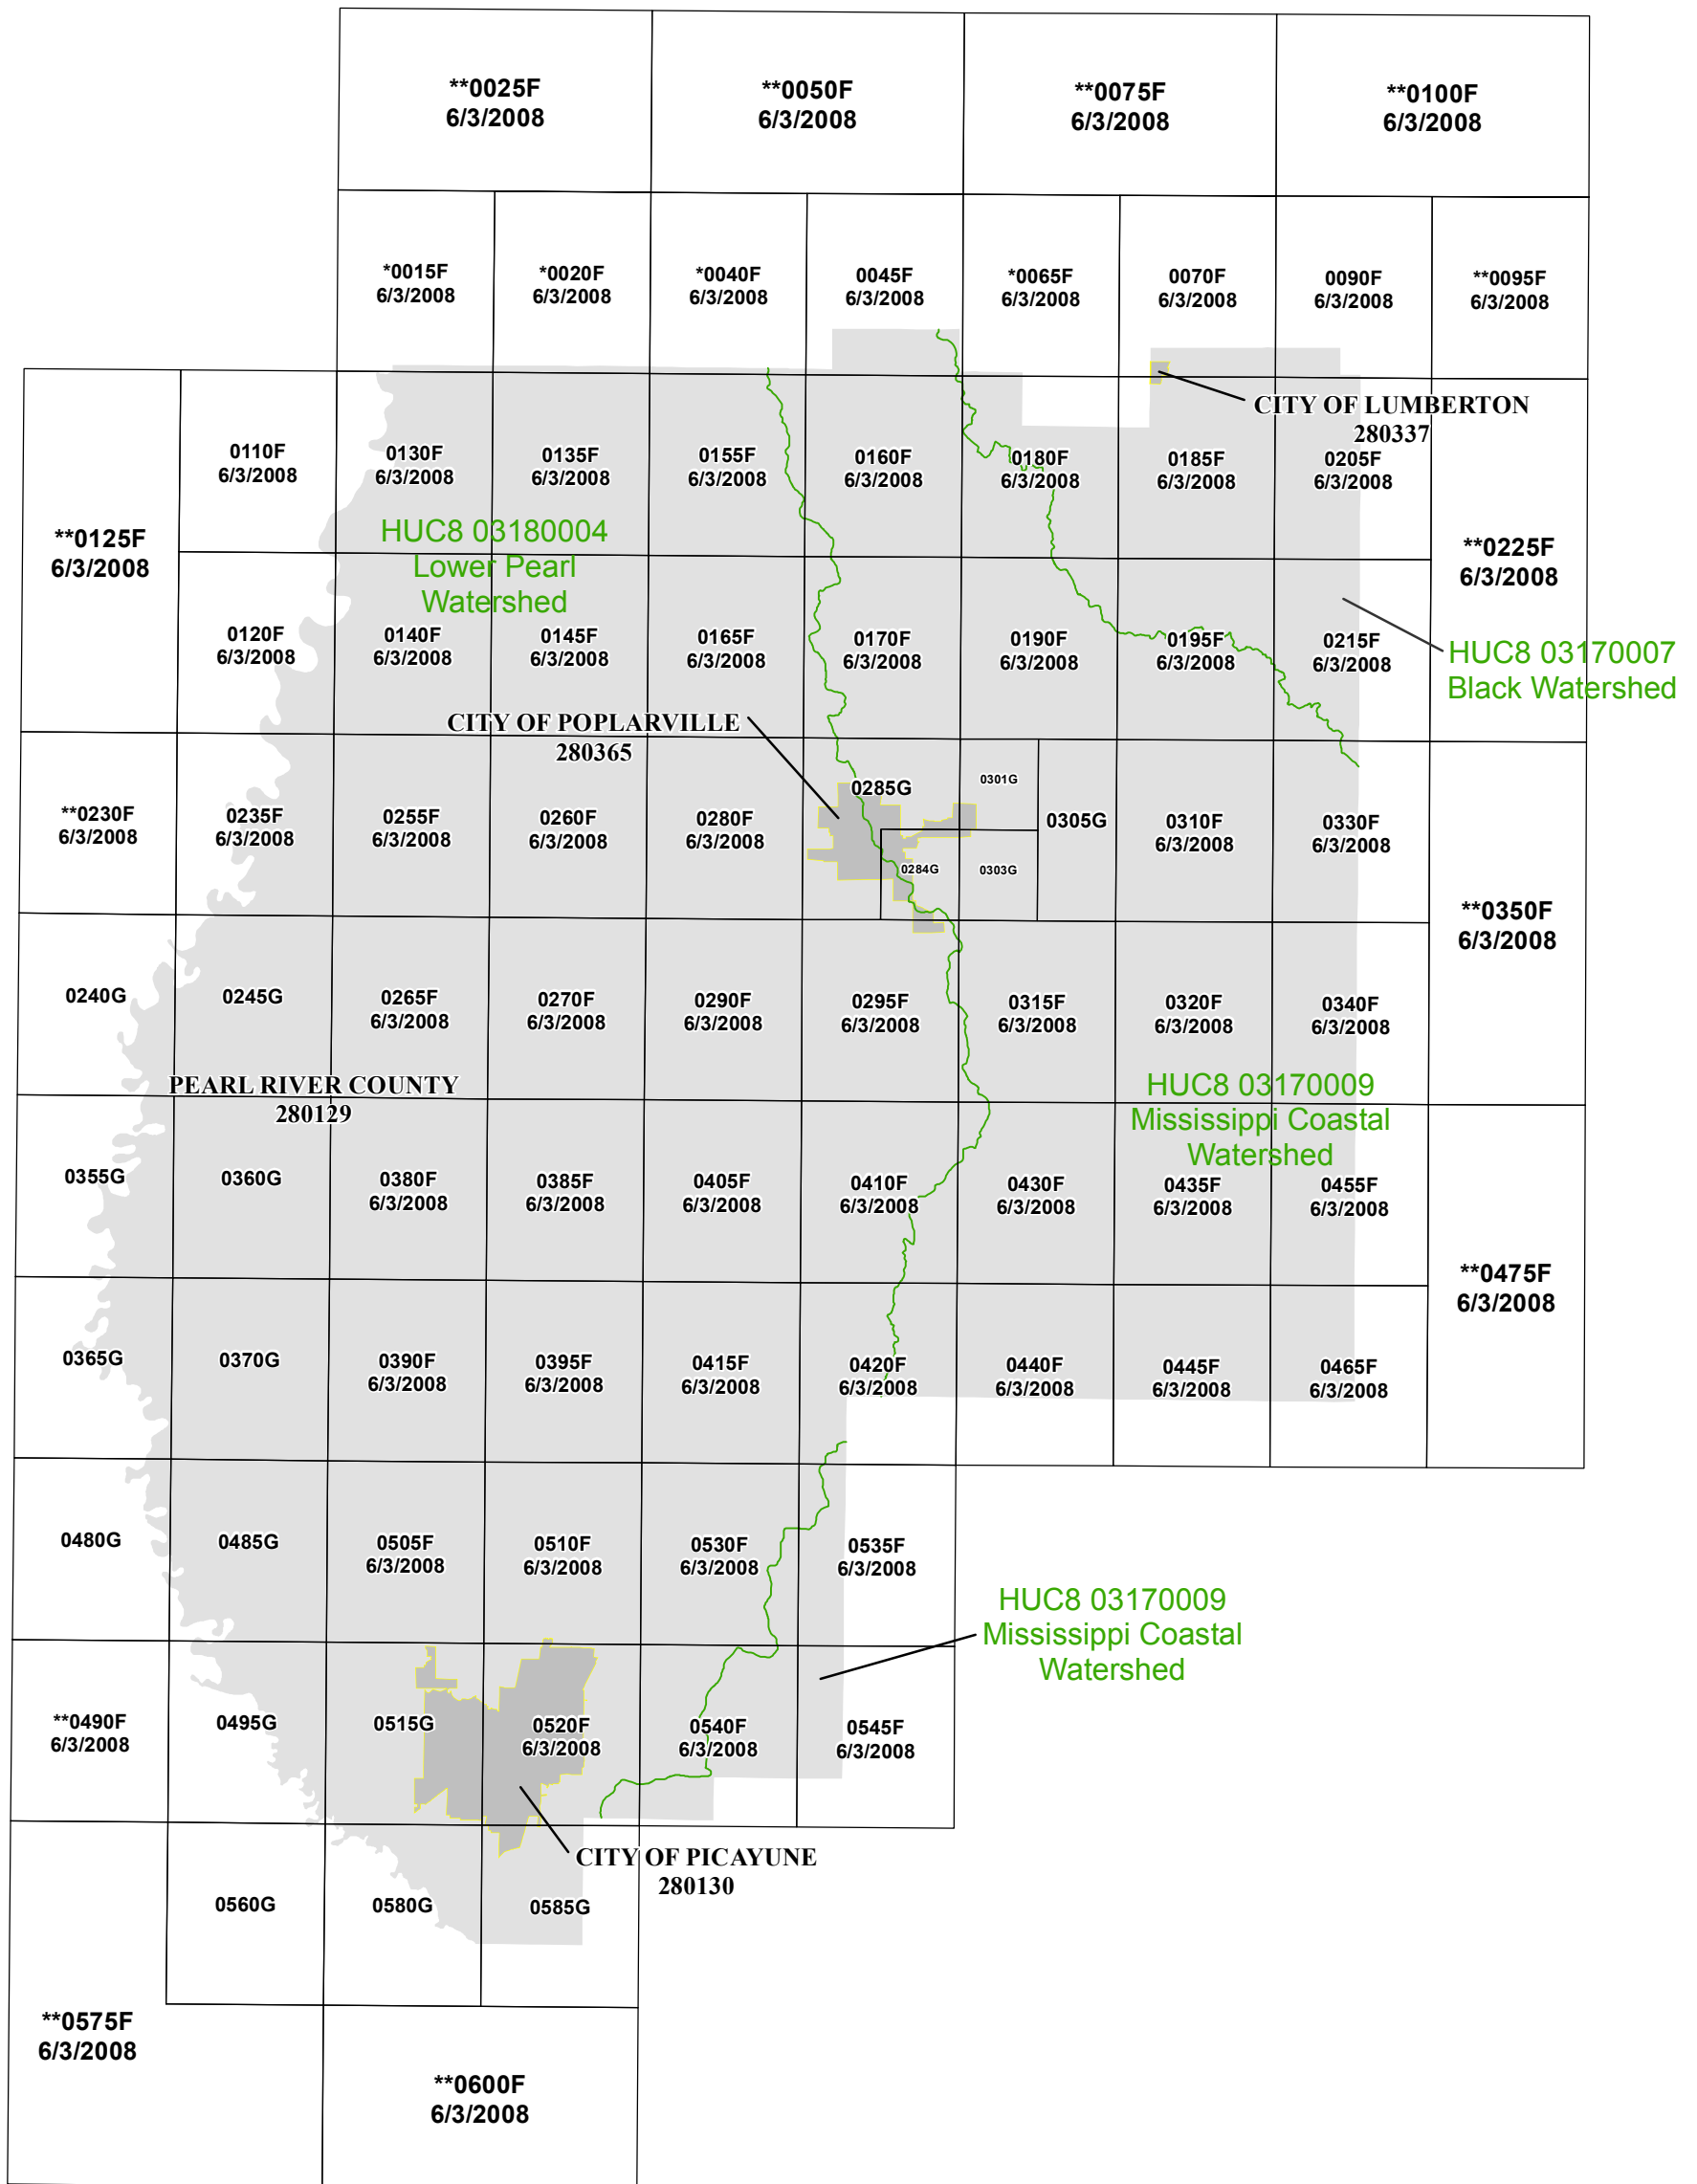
**0025F
6/3/2008

**0050F
6/3/2008

**0075F
6/3/2008

**0100F
6/3/2008

*0015F
6/3/2008

*0020F
6/3/2008

*0040F
6/3/2008

0045F
6/3/2008

*0065F
6/3/2008

0070F
6/3/2008

0090F
6/3/2008

**0095F
6/3/2008

CITY OF LUMBERTON
280337

**0125F
6/3/2008

0110F
6/3/2008

0130F
6/3/2008

0135F
6/3/2008

0155F
6/3/2008

0160F
6/3/2008

0180F
6/3/2008

0185F
6/3/2008

0205F
6/3/2008

**0225F
6/3/2008

HUC8 03180004
Lower Pearl
Watershed

0120F
6/3/2008

0140F
6/3/2008

0145F
6/3/2008

0165F
6/3/2008

0170F
6/3/2008

0190F
6/3/2008

0195F
6/3/2008

0215F
6/3/2008

HUC8 03170007
Black Watershed

CITY OF POPLARVILLE
280365

**0230F
6/3/2008

0235F
6/3/2008

0255F
6/3/2008

0260F
6/3/2008

0280F
6/3/2008

0285G

0301G

0305G

0310F
6/3/2008

0330F
6/3/2008

0284G

0303G

**0350F
6/3/2008

0240G

0245G

0265F
6/3/2008

0270F
6/3/2008

0290F
6/3/2008

0295F
6/3/2008

0315F
6/3/2008

0320F
6/3/2008

0340F
6/3/2008

PEARL RIVER COUNTY
280129

HUC8 03170009
Mississippi Coastal
Watershed

0355G

0360G

0380F
6/3/2008

0385F
6/3/2008

0405F
6/3/2008

0410F
6/3/2008

0430F
6/3/2008

0435F
6/3/2008

0455F
6/3/2008

**0475F
6/3/2008

0365G

0370G

0390F
6/3/2008

0395F
6/3/2008

0415F
6/3/2008

0420F
6/3/2008

0440F
6/3/2008

0445F
6/3/2008

0465F
6/3/2008

0480G

0485G

0505F
6/3/2008

0510F
6/3/2008

0530F
6/3/2008

0535F
6/3/2008

HUC8 03170009
Mississippi Coastal
Watershed

**0490F
6/3/2008

0495G

0515G

0520F
6/3/2008

0540F
6/3/2008

0545F
6/3/2008

CITY OF PICAYUNE
280130

0560G

0580G

0585G

**0575F
6/3/2008

**0600F
6/3/2008